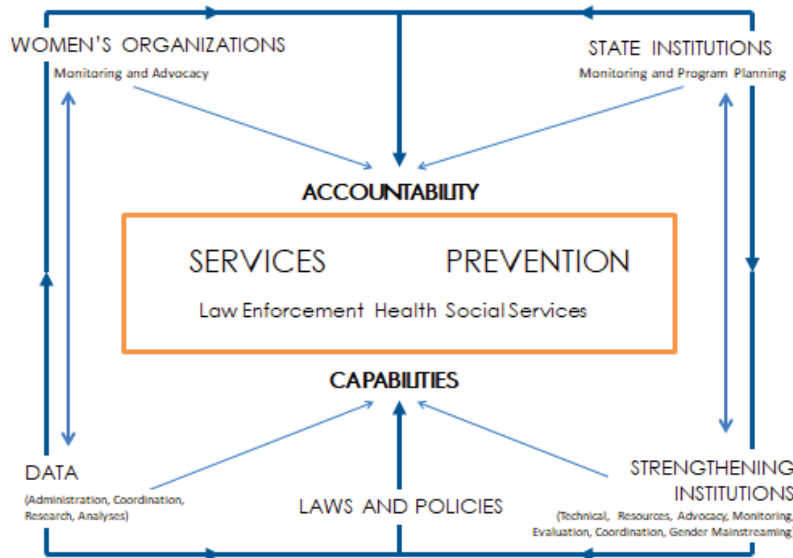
WOMEN'S ORGANIZATIONS
Monitoring and Advocacy

STATE INSTITUTIONS
Monitoring and Program Planning

ACCOUNTABILITY

SERVICES PREVENTION

Law Enforcement Health Social Services

CAPABILITIES

DATA
(Administration, Coordination, Research, Analyses)

LAWS AND POLICIES

STRENGTHENING INSTITUTIONS
(Technical, Resources, Advocacy, Monitoring, Evaluation, Coordination, Gender Mainstreaming)